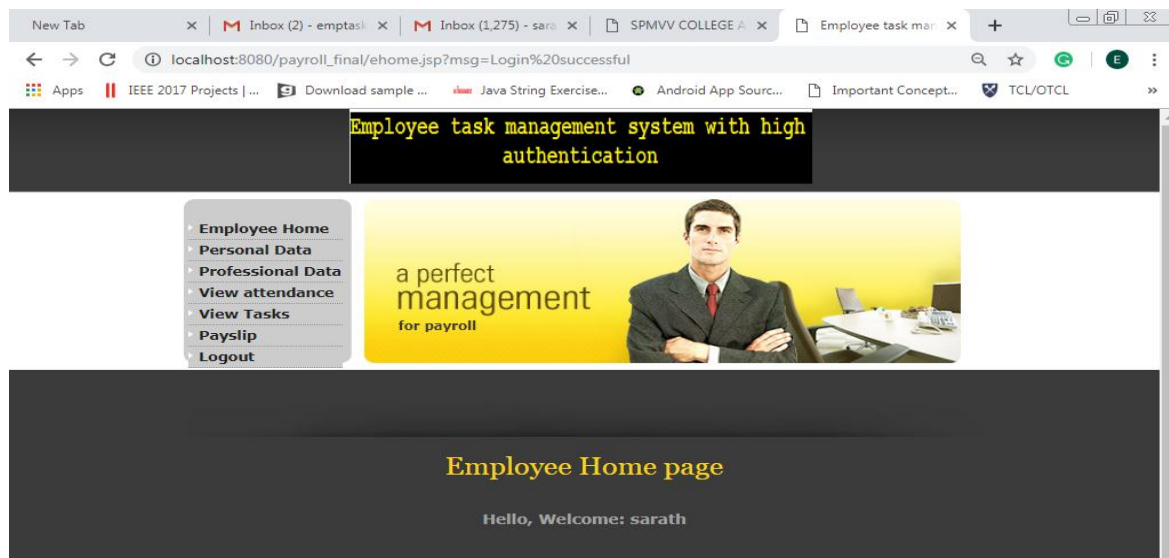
New Tab ×
Inbox (2) - emptask ×
Inbox (1,275) - sara ×
SPMVV COLLEGE A ×
Employee task mar ×
+

localhost:8080/payroll_final/ehome.jsp?msg=Login%20successful

Apps
IEEE 2017 Projects | ...
Download sample ...
Java String Exercise...
Android App Sourc...
Important Concept...
TCL/OTCL
»

Employee task management system with high authentication

Employee Home
Personal Data
Professional Data
View attendance
View Tasks
Payslip
Logout

a perfect management for payroll

Employee Home page

Hello, Welcome: sarath